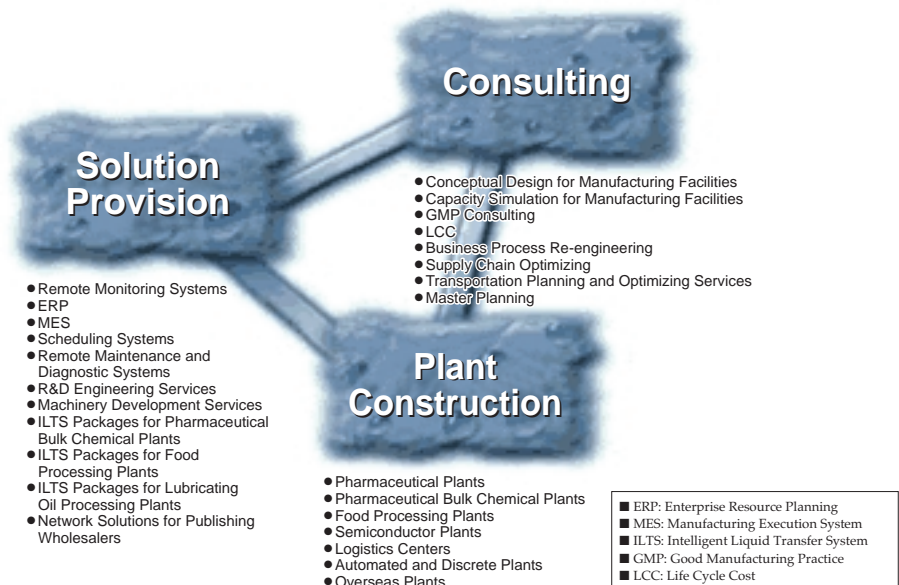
Consulting

Solution Provision

Plant Construction

● Conceptual Design for Manufacturing Facilities
● Capacity Simulation for Manufacturing Facilities
● GMP Consulting
● LCC
● Business Process Re-engineering
● Supply Chain Optimizing
● Transportation Planning and Optimizing Services
● Master Planning

● Remote Monitoring Systems
● ERP
● MES
● Scheduling Systems
● Remote Maintenance and Diagnostic Systems
● R&D Engineering Services
● Machinery Development Services
● ILTS Packages for Pharmaceutical Bulk Chemical Plants
● ILTS Packages for Food Processing Plants
● ILTS Packages for Lubricating Oil Processing Plants
● Network Solutions for Publishing Wholesalers

● Pharmaceutical Plants
● Pharmaceutical Bulk Chemical Plants
● Food Processing Plants
● Semiconductor Plants
● Logistics Centers
● Automated and Discrete Plants
● Overseas Plants

■ ERP: Enterprise Resource Planning
■ MES: Manufacturing Execution System
■ ILTS: Intelligent Liquid Transfer System
■ GMP: Good Manufacturing Practice
■ LCC: Life Cycle Cost